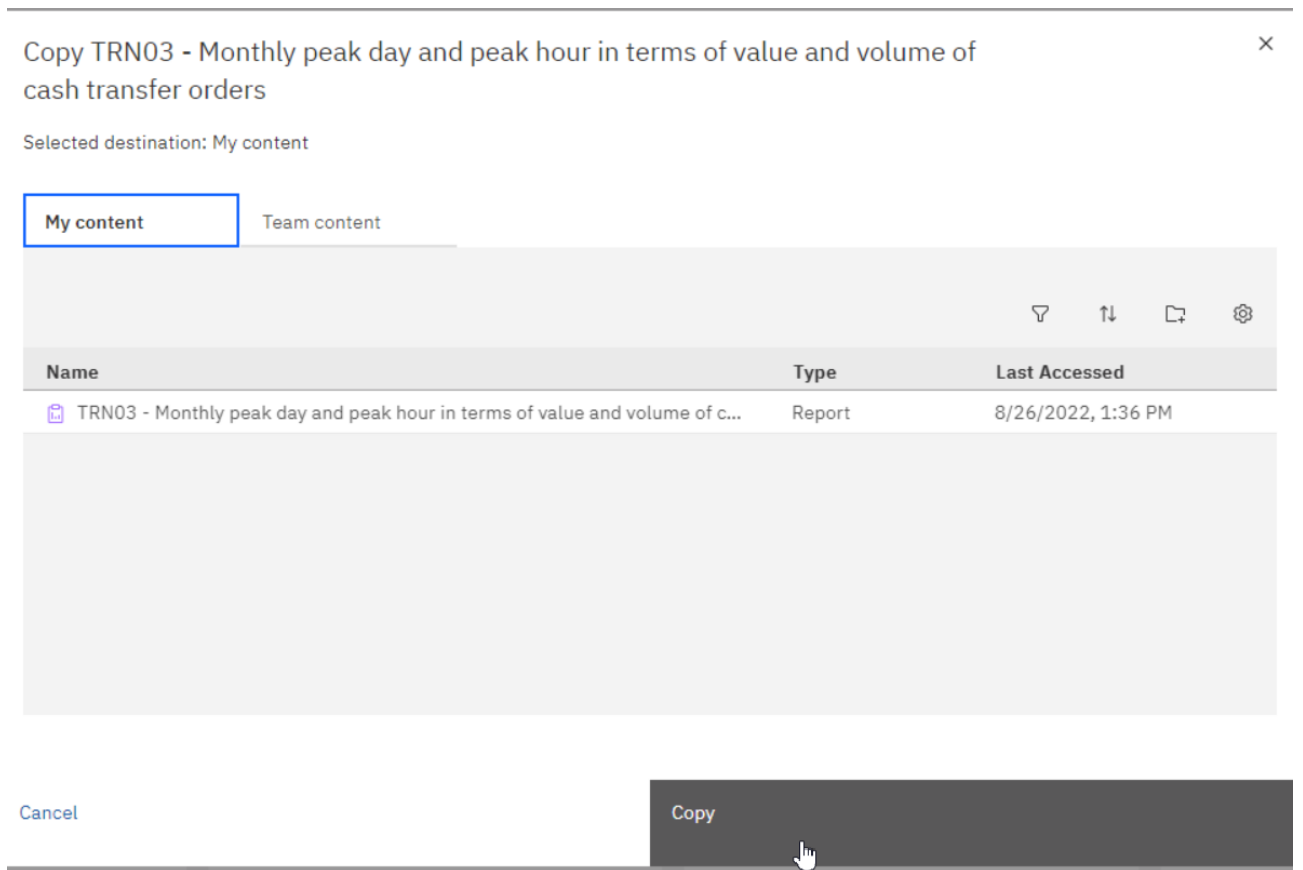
Copy TRN03 - Monthly peak day and peak hour in terms of value and volume of cash transfer orders

×

Selected destination: My content

My content

Team content

| Name | Type | Last Accessed |
|---|---|---|
| TRN03 - Monthly peak day and peak hour in terms of value and volume of c... | Report | 8/26/2022, 1:36 PM |

Cancel

Copy